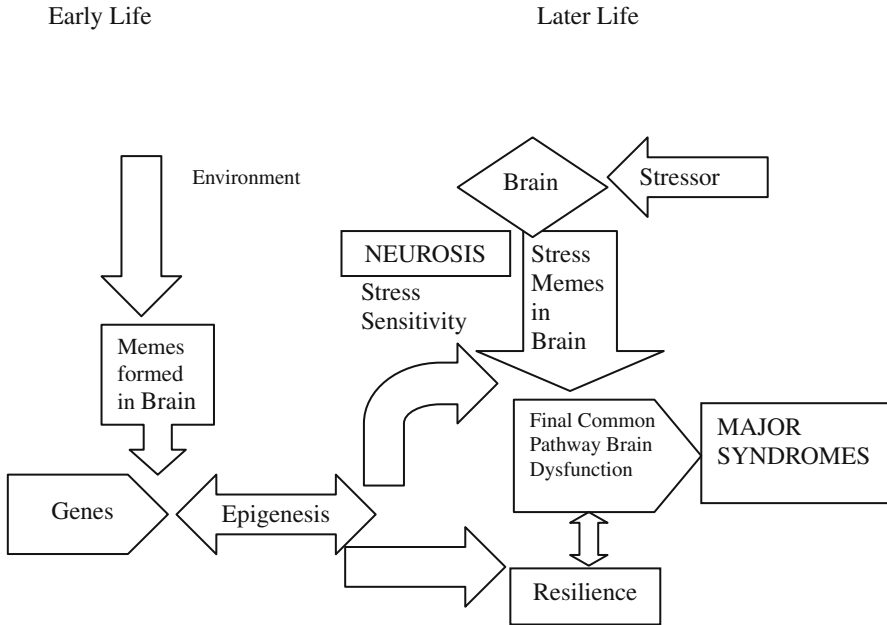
Early Life

Later Life

Environment

Brain

Stressor

NEUROSIS

Stress Sensitivity

Stress Memes in Brain

Memes formed in Brain

Final Common Pathway Brain Dysfunction

MAJOR SYNDROMES

Genes

Epigenesis

Resilience